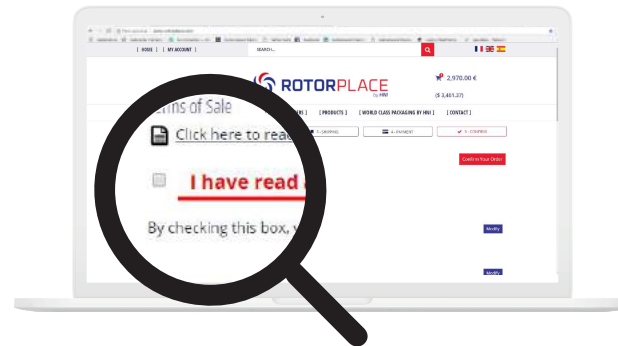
[ HOME ] [ MY ACCOUNT ]

SEARCH...

ROTORPLACE
by HRU

2,970.00 €

($ 3,461.37)

[ PRODUCTS ] [ WORLD CLASS PACKAGING BY HRU ] [ CONTACT ]

1 - SHIPPING

4 - PAYMENT

5 - CONFIRM

Confirm Your Order

Terms of Sale

Click here to rea

I have read

By checking this box, y

Modify

Modify